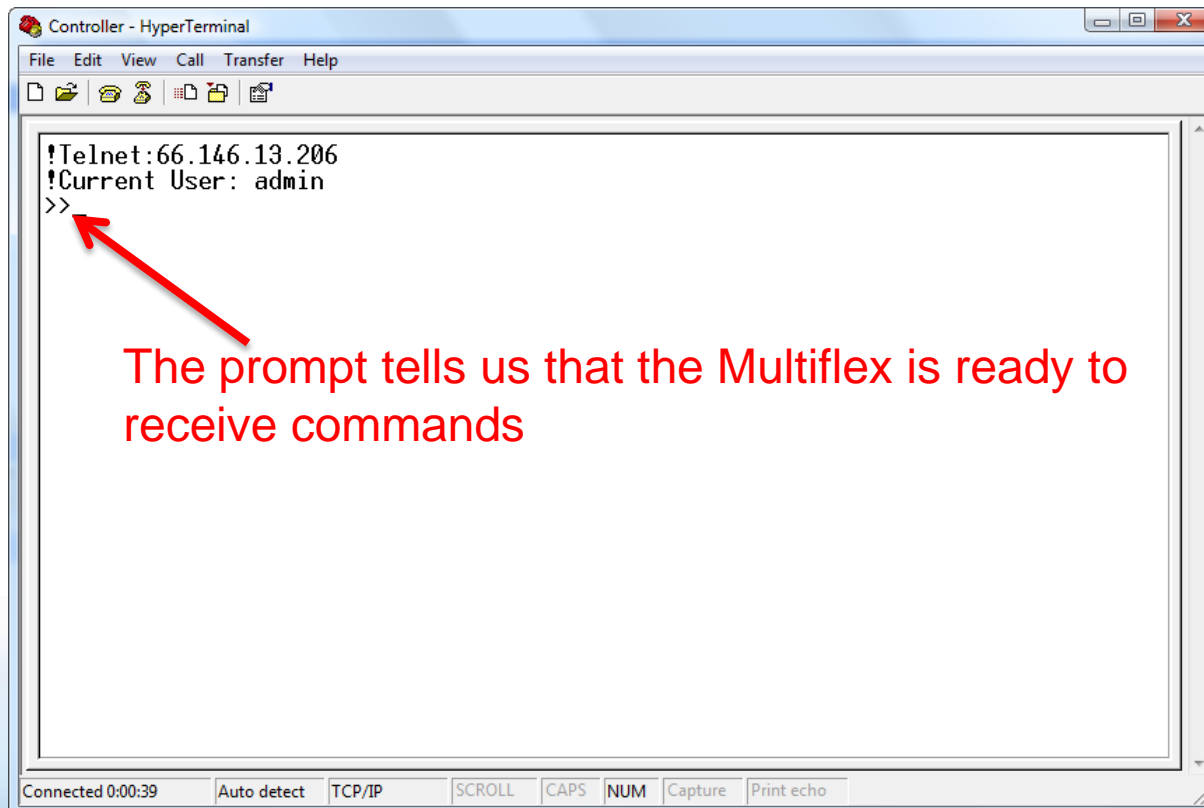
Controller - HyperTerminal

File Edit View Call Transfer Help

!Telnet:66.146.13.206
!Current User: admin
>>_

The prompt tells us that the Multiflex is ready to receive commands

Connected 0:00:39 | Auto detect | TCP/IP | SCROLL | CAPS | NUM | Capture | Print echo